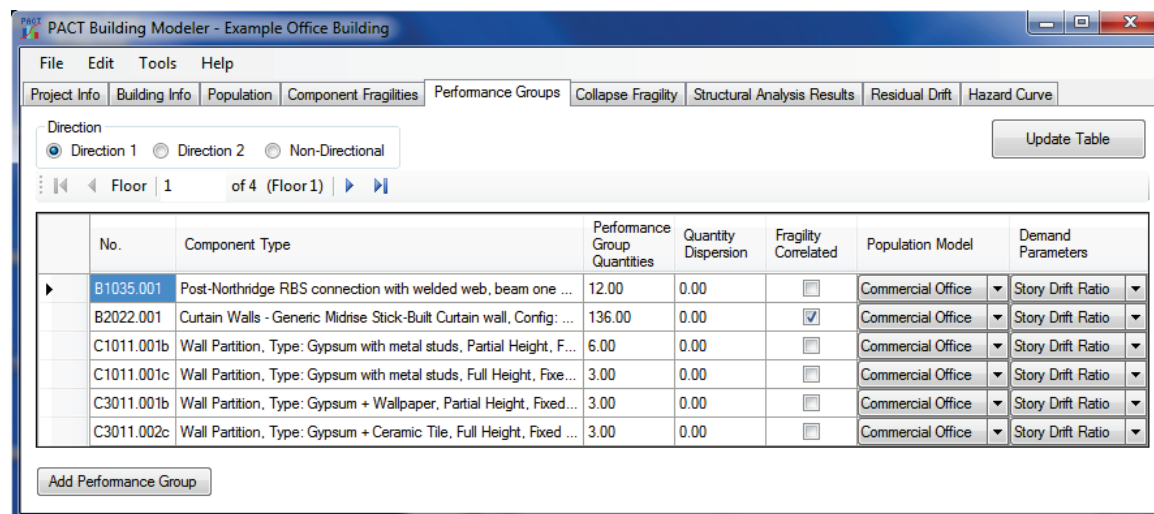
PACT Building Modeler - Example Office Building

File Edit Tools Help

Project Info | Building Info | Population | Component Fragilities | Performance Groups | Collapse Fragility | Structural Analysis Results | Residual Drift | Hazard Curve

Direction
Direction 1 Direction 2 Non-Directional

Update Table

Floor 1 of 4 (Floor 1)

| No. | Component Type | Performance Group Quantities | Quantity Dispersion | Fragility Correlated | Population Model | Demand Parameters |
|---|---|---|---|---|---|---|
| B1035.001 | Post-Northridge RBS connection with welded web, beam one ... | 12.00 | 0.00 | ☐ | Commercial Office | Story Drift Ratio |
| B2022.001 | Curtain Walls - Generic Midrise Stick-Built Curtain wall, Config: ... | 136.00 | 0.00 | ☑ | Commercial Office | Story Drift Ratio |
| C1011.001b | Wall Partition, Type: Gypsum with metal studs, Partial Height, F... | 6.00 | 0.00 | ☐ | Commercial Office | Story Drift Ratio |
| C1011.001c | Wall Partition, Type: Gypsum with metal studs, Full Height, Fixe... | 3.00 | 0.00 | ☐ | Commercial Office | Story Drift Ratio |
| C3011.001b | Wall Partition, Type: Gypsum + Wallpaper, Partial Height, Fixed... | 3.00 | 0.00 | ☐ | Commercial Office | Story Drift Ratio |
| C3011.002c | Wall Partition, Type: Gypsum + Ceramic Tile, Full Height, Fixed ... | 3.00 | 0.00 | ☐ | Commercial Office | Story Drift Ratio |

Add Performance Group